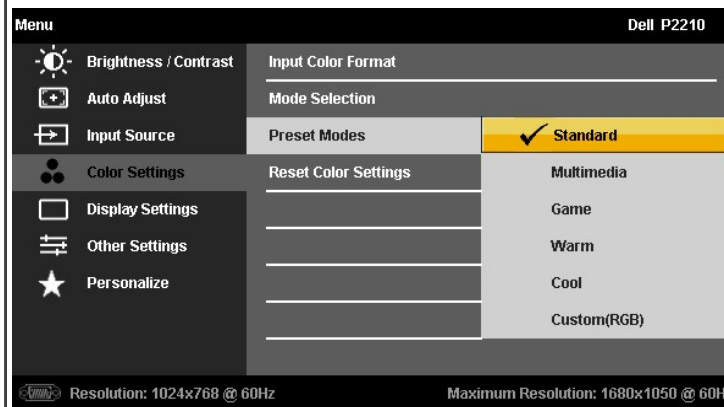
Menu

Dell P2210

Brightness / Contrast
Auto Adjust
Input Source
Color Settings
Display Settings
Other Settings
Personalize

Input Color Format
Mode Selection
Preset Modes
Reset Color Settings

Standard
Multimedia
Game
Warm
Cool
Custom(RGB)

Resolution: 1024x768 @ 60Hz

Maximum Resolution: 1680x1050 @ 60H